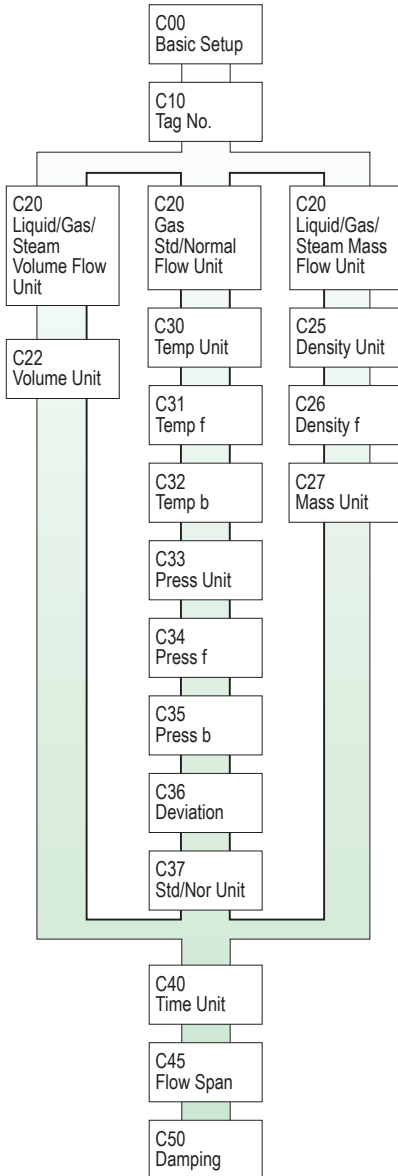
C00
Basic Setup

C10
Tag No.

C20
Liquid/Gas/
Steam
Volume Flow
Unit

C22
Volume Unit

C20
Gas
Std/Normal
Flow Unit

C30
Temp Unit

C31
Temp f

C32
Temp b

C33
Press Unit

C34
Press f

C35
Press b

C36
Deviation

C37
Std/Nor Unit

C20
Liquid/Gas/
Steam Mass
Flow Unit

C25
Density Unit

C26
Density f

C27
Mass Unit

C40
Time Unit

C45
Flow Span

C50
Damping